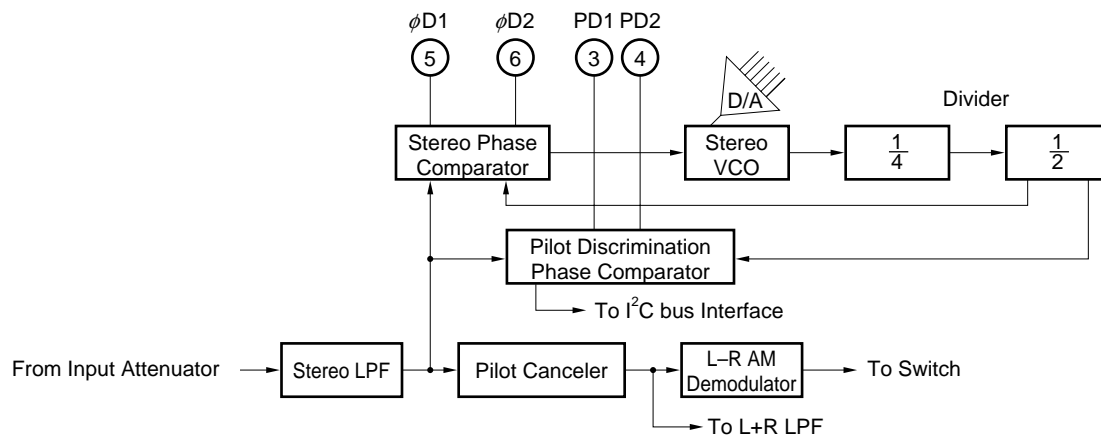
$\phi$D1
$\phi$D2
PD1 PD2
5
6
3
4
D/A
Divider
Stereo Phase Comparator
Stereo VCO
$\frac{1}{4}$
$\frac{1}{2}$
Pilot Discrimination Phase Comparator
To $I^2C$ bus Interface
From Input Attenuator
Stereo LPF
Pilot Canceler
L–R AM Demodulator
To Switch
To L+R LPF